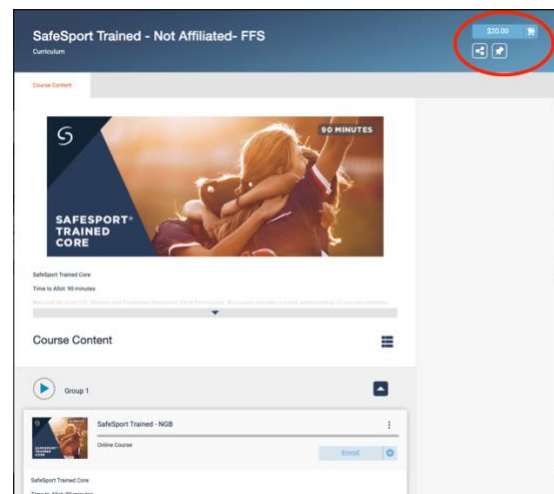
SafeSport Trained - Not Affiliated- FFS

Curriculum

$20.00

Course Content

90 MINUTES

SAFESPORT® TRAINED CORE

SafeSport Trained Core

Time to Allot: 90 minutes

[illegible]

Course Content

Group 1

SAFESPORT TRAINED CORE

SafeSport Trained - NGB

Online Course

Enroll

SafeSport Trained Core

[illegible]